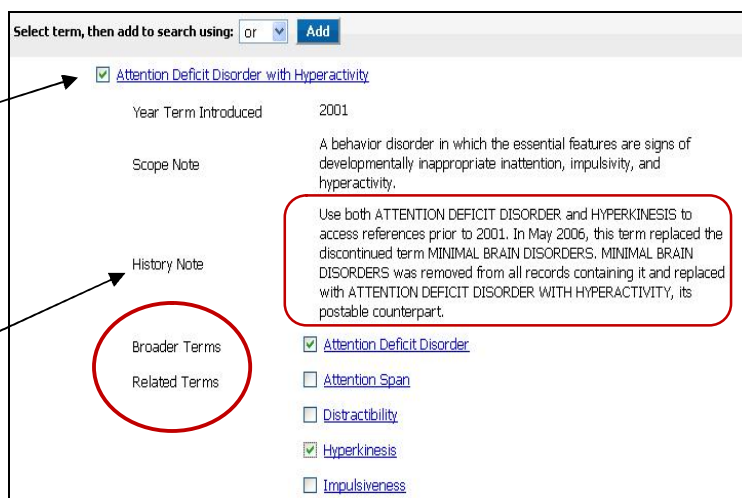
Select term, then add to search using: or Add

Attention Deficit Disorder with Hyperactivity

Year Term Introduced 2001

Scope Note A behavior disorder in which the essential features are signs of developmentally inappropriate inattention, impulsivity, and hyperactivity.

History Note Use both ATTENTION DEFICIT DISORDER and HYPERKINESIS to access references prior to 2001. In May 2006, this term replaced the discontinued term MINIMAL BRAIN DISORDERS. MINIMAL BRAIN DISORDERS was removed from all records containing it and replaced with ATTENTION DEFICIT DISORDER WITH HYPERACTIVITY, its postable counterpart.

Broader Terms Attention Deficit Disorder

Related Terms Attention Span

Distractibility

Hyperkinesis

Impulsiveness